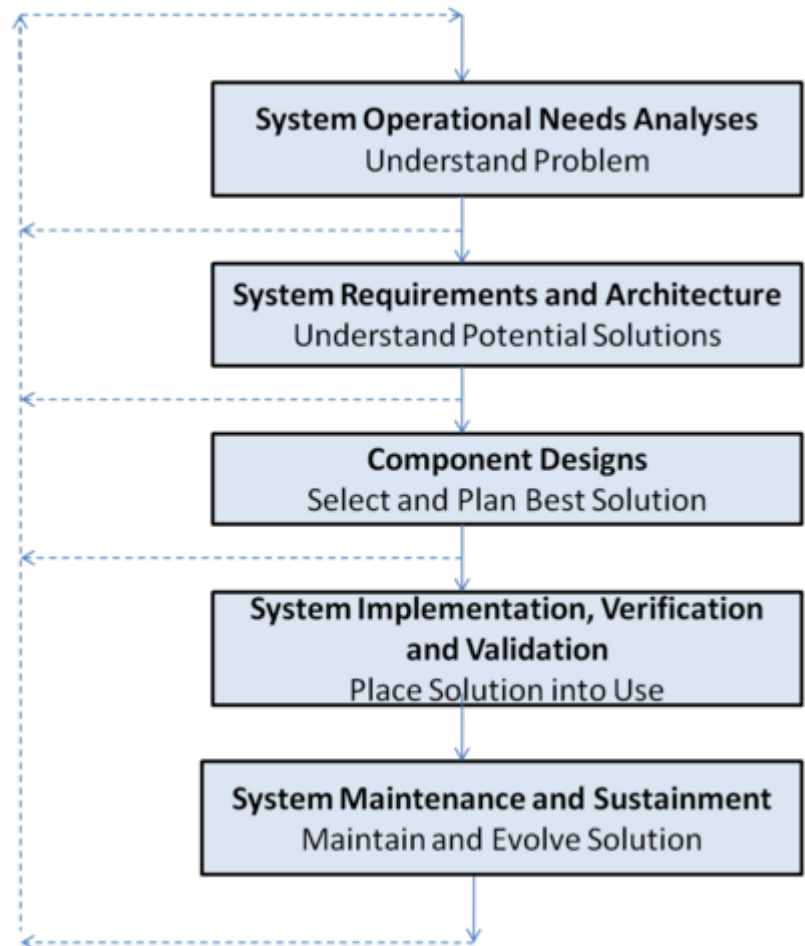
System Operational Needs Analyses
Understand Problem

System Requirements and Architecture
Understand Potential Solutions

Component Designs
Select and Plan Best Solution

System Implementation, Verification and Validation
Place Solution into Use

System Maintenance and Sustainment
Maintain and Evolve Solution